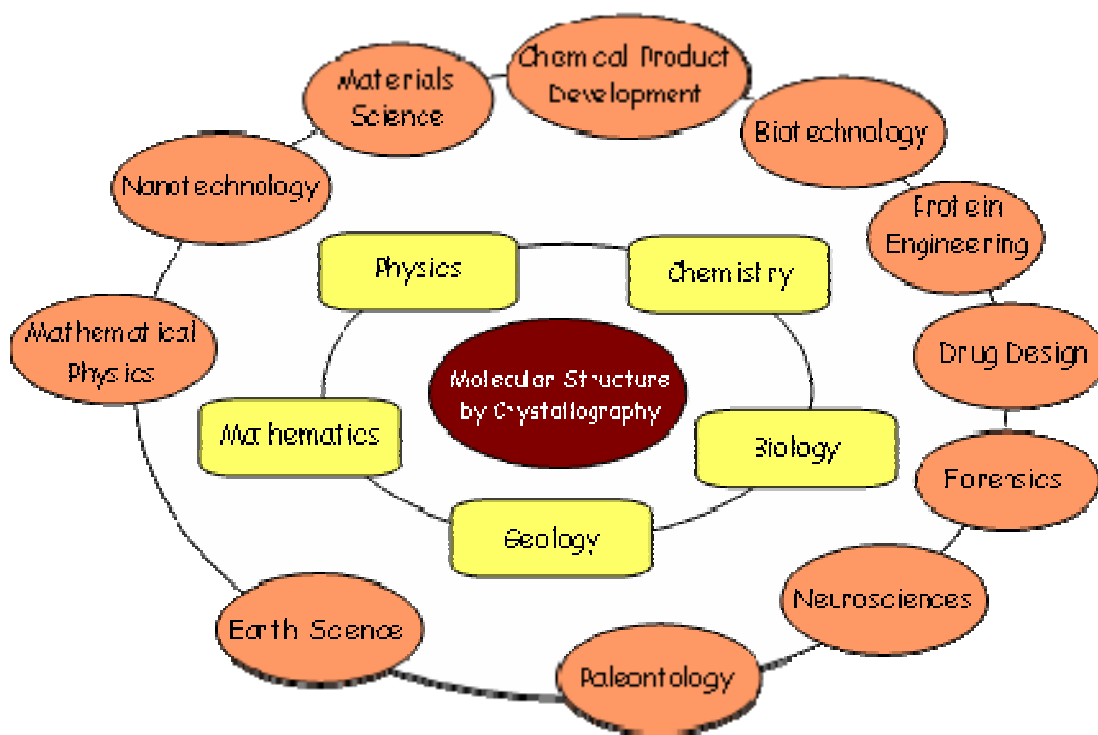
Chemical Product Development

Materials Science

Biotechnology

Nanotechnology

Protein Engineering

Physics

Chemistry

Mathematical Physics

Drug Design

Molecular Structure by Crystallography

Mathematics

Biology

Forensics

Geology

Neurosciences

Earth Scence

Paleontology